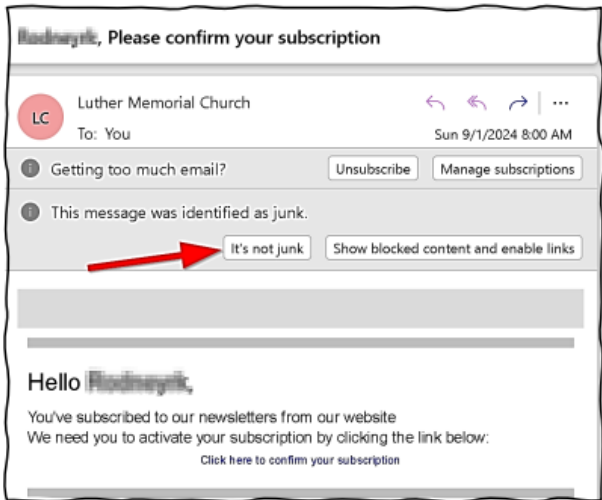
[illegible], Please confirm your subscription

LC

Luther Memorial Church

To: You

Sun 9/1/2024 8:00 AM

Getting too much email?

Unsubscribe

Manage subscriptions

This message was identified as junk.

It's not junk

Show blocked content and enable links

Hello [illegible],

You've subscribed to our newsletters from our website
We need you to activate your subscription by clicking the link below:

Click here to confirm your subscription